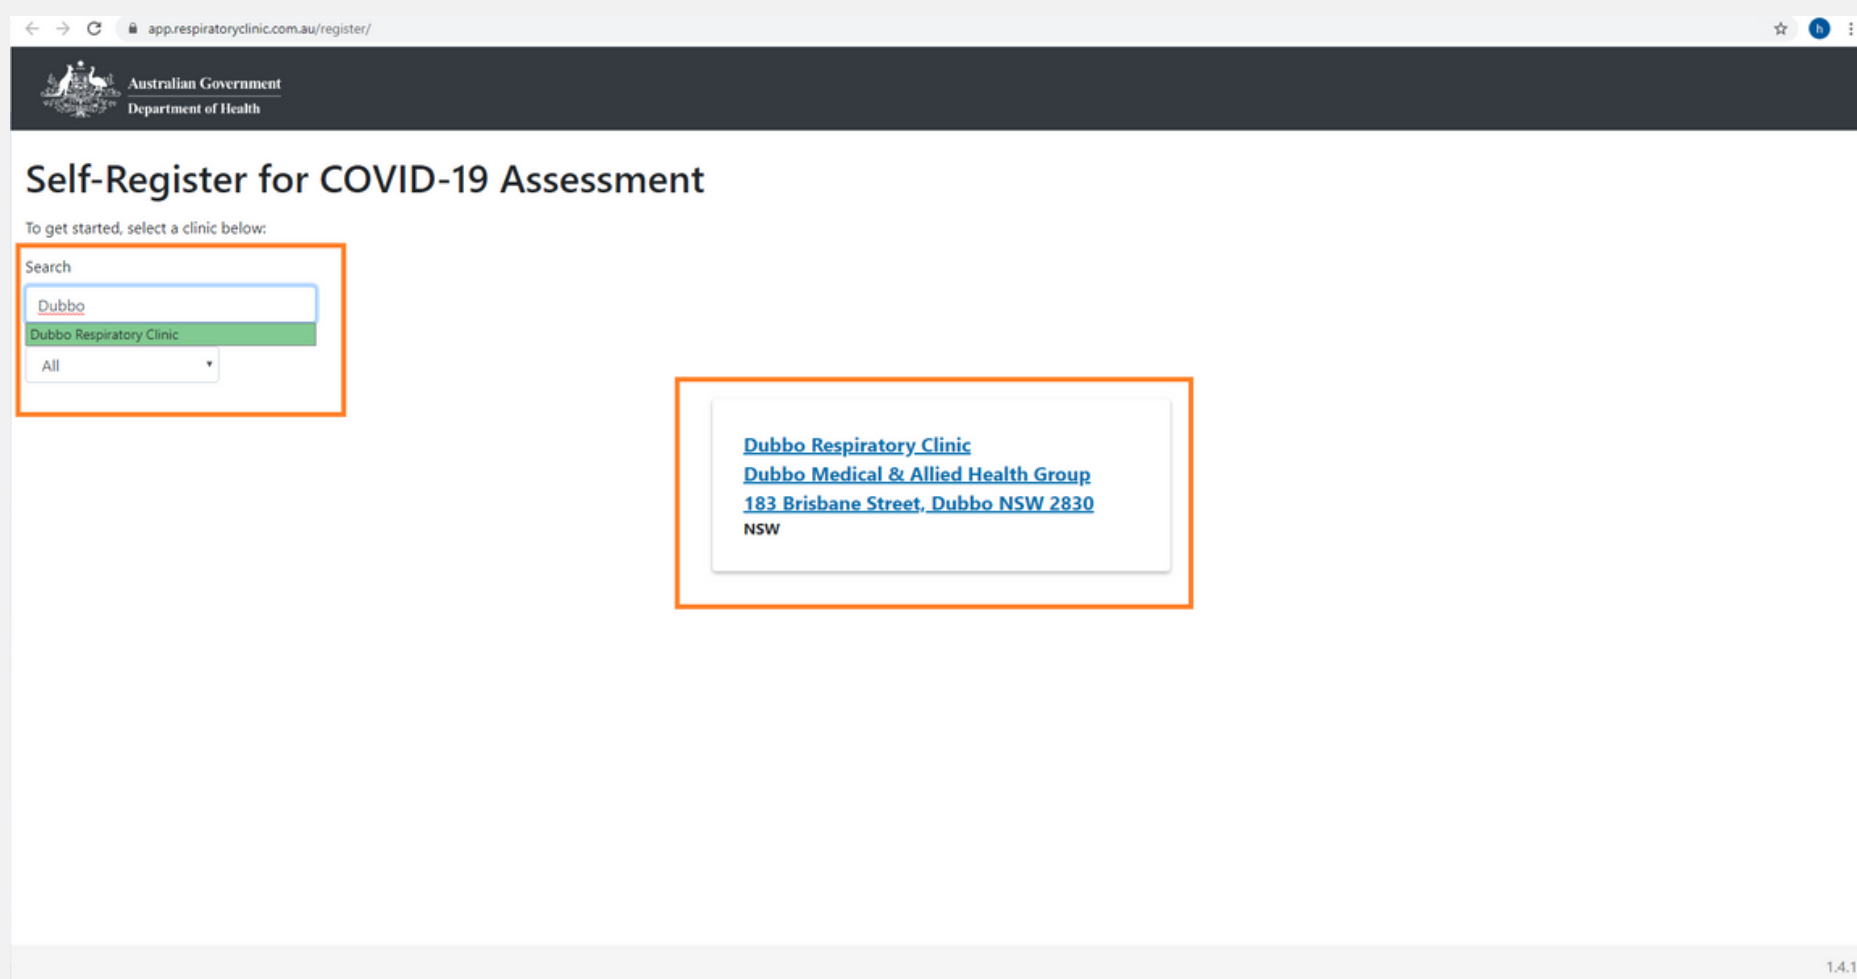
app.respiratoryclinic.com.au/register/

h

Australian Government
Department of Health

Self-Register for COVID-19 Assessment

To get started, select a clinic below:

Search

Dubbo

Dubbo Respiratory Clinic

All

Dubbo Respiratory Clinic
Dubbo Medical & Allied Health Group
183 Brisbane Street, Dubbo NSW 2830
NSW

1.4.1